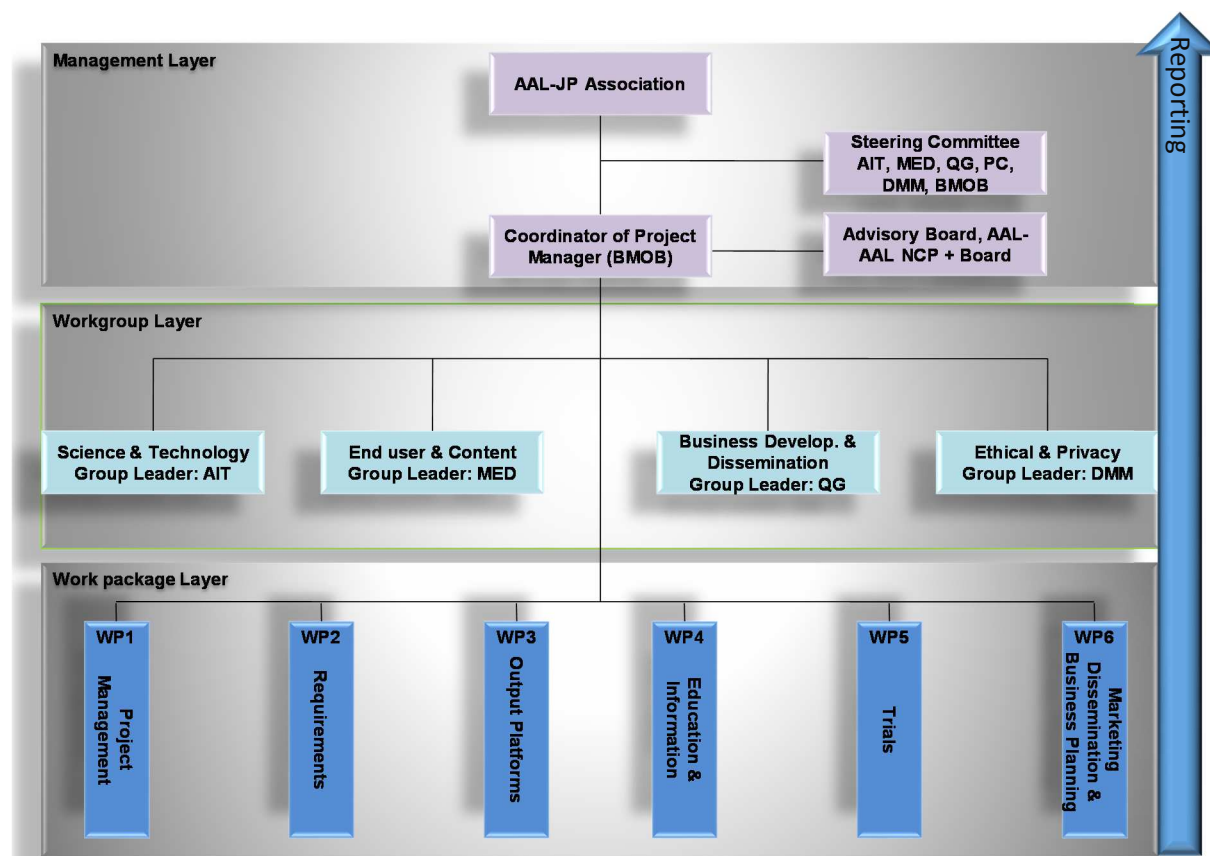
Management Layer

AAL-JP Association

Steering Committee AIT, MED, QG, PC, DMM, BMOB

Coordinator of Project Manager (BMOB)

Advisory Board, AAL-AAL NCP + Board

Reporting

Workgroup Layer

Science & Technology Group Leader: AIT

End user & Content Group Leader: MED

Business Develop. & Dissemination Group Leader: QG

Ethical & Privacy Group Leader: DMM

Work package Layer

WP1 Project Management

WP2 Requirements

WP3 Output Platforms

WP4 Education & Information

WP5 Trials

WP6 Marketing Dissemination & Business Planning